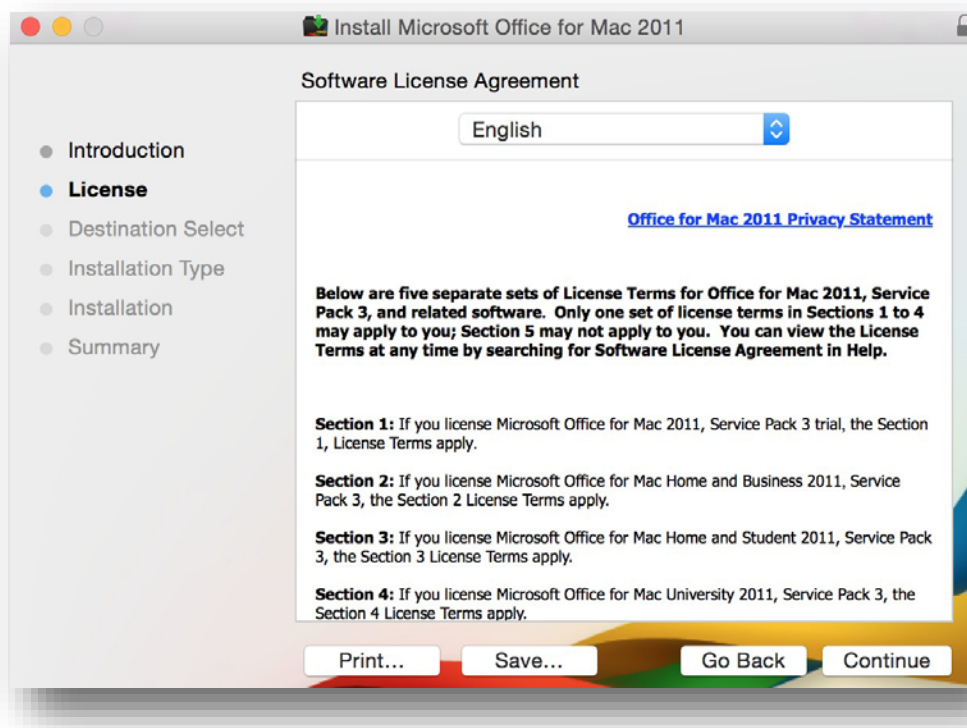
Install Microsoft Office for Mac 2011

Software License Agreement

English

Introduction
License
Destination Select
Installation Type
Installation
Summary

Office for Mac 2011 Privacy Statement

Below are five separate sets of License Terms for Office for Mac 2011, Service Pack 3, and related software. Only one set of license terms in Sections 1 to 4 may apply to you; Section 5 may not apply to you. You can view the License Terms at any time by searching for Software License Agreement in Help.

Section 1: If you license Microsoft Office for Mac 2011, Service Pack 3 trial, the Section 1, License Terms apply.

Section 2: If you license Microsoft Office for Mac Home and Business 2011, Service Pack 3, the Section 2 License Terms apply.

Section 3: If you license Microsoft Office for Mac Home and Student 2011, Service Pack 3, the Section 3 License Terms apply.

Section 4: If you license Microsoft Office for Mac University 2011, Service Pack 3, the Section 4 License Terms apply.

Print...
Save...
Go Back
Continue